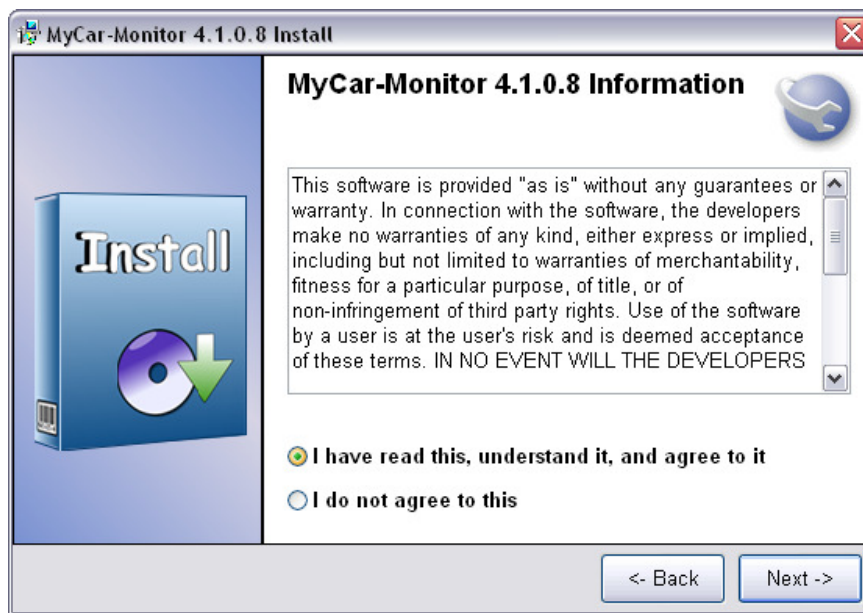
MyCar-Monitor 4.1.0.8 Install

MyCar-Monitor 4.1.0.8 Information

Install

This software is provided "as is" without any guarantees or warranty. In connection with the software, the developers make no warranties of any kind, either express or implied, including but not limited to warranties of merchantability, fitness for a particular purpose, of title, or of non-infringement of third party rights. Use of the software by a user is at the user's risk and is deemed acceptance of these terms. IN NO EVENT WILL THE DEVELOPERS

I have read this, understand it, and agree to it

I do not agree to this

<- Back

Next ->